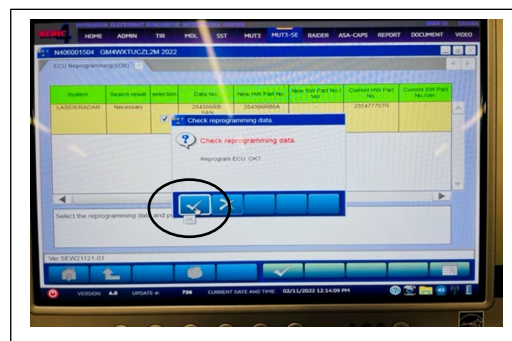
MITSUBISHI ELECTRONIC DIAGNOSTIC

HOME ADMIN TIR MDL SST MUT3 MUT3-SE RAIDER ASA-CAPS REPORT DOCUMENT VIDEO

N400001504 GM4WXTUCZL2M 2022

ECU Reprogramming(SDB)

| System | Search result | selection | Data No. | New HW Part No. | New SW Part No./ Ver. | Current HW Part No. | Current SW Part No./Ver. |
|---|---|---|---|---|---|---|---|
| LASER/RADAR | Necessary | | 284396RB | 284396RB6A | | 285477707R | |

Check reprogramming data

Check reprogramming data.

Reprogram ECU. OK?

Select the reprogramming data and p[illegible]

Ver.SEW21121-01

VERSION: 4.0 UPDATE #: 726 CURRENT DATE AND TIME: 02/11/2022 12:14:09 PM